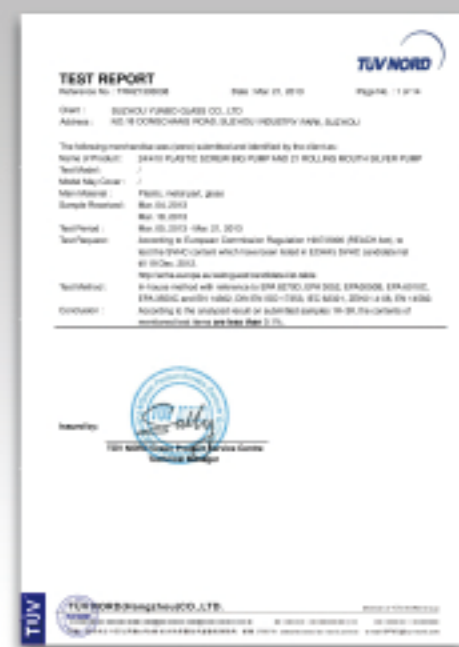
TÜV NORD

TEST REPORT
Reference No.: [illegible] Date: Mar 21, 2013 Page No.: 1 of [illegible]

Client: SUZHOU YUNBO GLASS CO., LTD
Address: NO.18 DONGCHANG ROAD, SUZHOU INDUSTRY PARK, SUZHOU

The following merchandise was (were) submitted and identified by the client as:
Name of Product: 24/410 PLASTIC SCREW BIG PUMP AND 21 ROLLING MOUTH SILVER PUMP
Test Model: /
Model Key Cover: /
Main Material: Plastic, metal part, glass
Sample Received: Mar. 04, 2013
Mar. 18, 2013
Test Period: Mar. 05, 2013 - Mar. 21, 2013
Test Request: According to European Commission Regulation 1907/2006 (REACH Annex), to test the SVHC content which have been listed in ECHA's SVHC candidate list till 19 Dec. 2012.
http://echa.europa.eu/web/guest/candidate-list-table
Test Method: In-house method with reference to EPA 3050B, EPA 3052, EPA3540C, EPA 8270D, EPA 3060A and EN 14582, DIN EN ISO 17353, IEC 62321, ZEK01.4-08, EN 14582.
Conclusion: According to the analyzed result on submitted samples 1#~3#, the contents of mentioned test items are less than 0.1%.

Issued by:
TÜV NORD Group Product Service Centre
General Manager

TÜV

TÜV NORD (Hangzhou) CO., LTD.
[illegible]
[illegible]